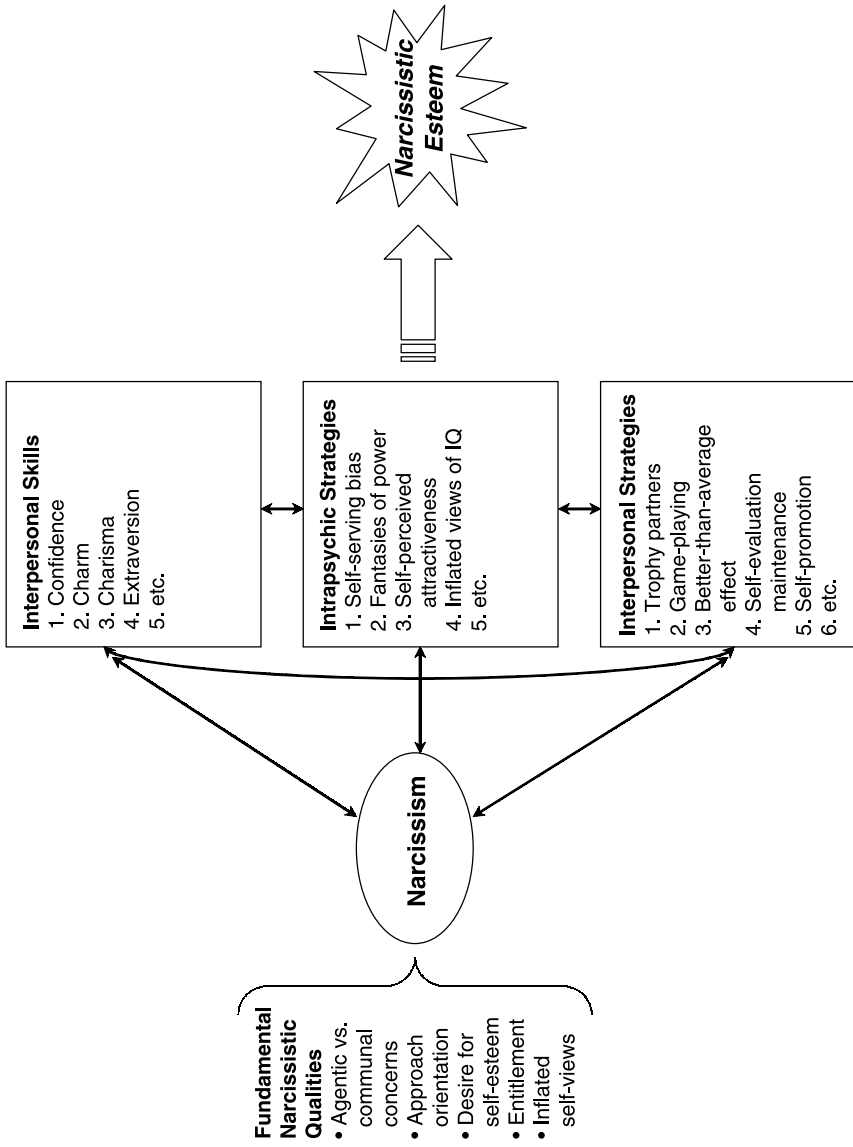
Fundamental Narcissistic Qualities
• Agentic vs. communal concerns
• Approach orientation
• Desire for self-esteem
• Entitlement
• Inflated self-views

Narcissism

Interpersonal Skills
1. Confidence
2. Charm
3. Charisma
4. Extraversion
5. etc.

Intrapsychic Strategies
1. Self-serving bias
2. Fantasies of power
3. Self-perceived attractiveness
4. Inflated views of IQ
5. etc.

Interpersonal Strategies
1. Trophy partners
2. Game-playing
3. Better-than-average effect
4. Self-evaluation maintenance
5. Self-promotion
6. etc.

Narcissistic Esteem